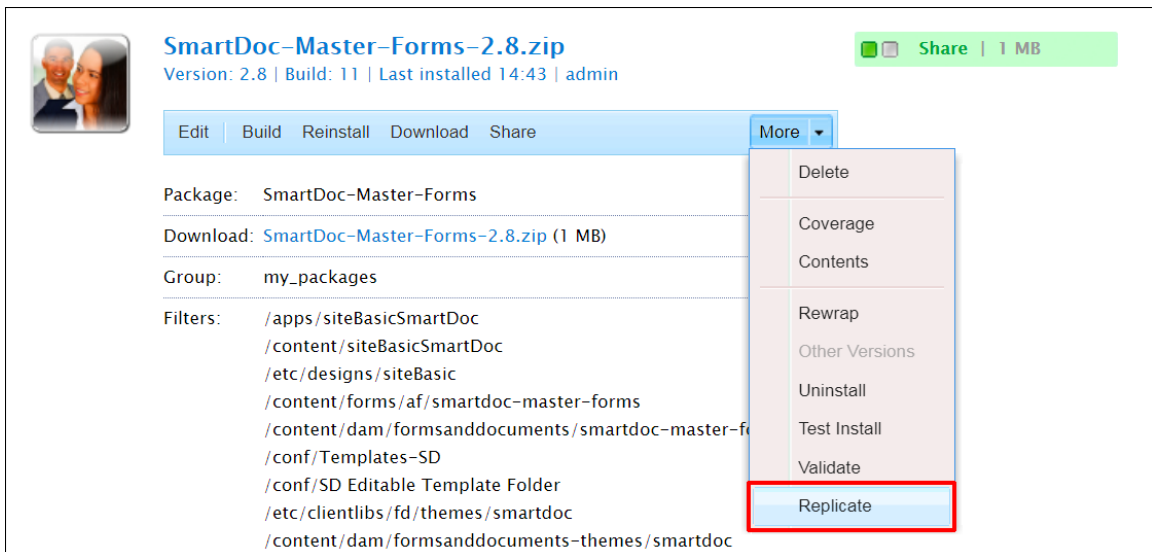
SmartDoc-Master-Forms-2.8.zip
Version: 2.8 | Build: 11 | Last installed 14:43 | admin

Share | 1 MB

Edit | Build Reinstall Download Share More

Delete
Coverage
Contents
Rewrap
Other Versions
Uninstall
Test Install
Validate
Replicate

Package: SmartDoc-Master-Forms

Download: SmartDoc-Master-Forms-2.8.zip (1 MB)

Group: my_packages

Filters: /apps/siteBasicSmartDoc
/content/siteBasicSmartDoc
/etc/designs/siteBasic
/content/forms/af/smartdoc-master-forms
/content/dam/formsanddocuments/smartdoc-master-fo
/conf/Templates-SD
/conf/SD Editable Template Folder
/etc/clientlibs/fd/themes/smartdoc
/content/dam/formsanddocuments-themes/smartdoc